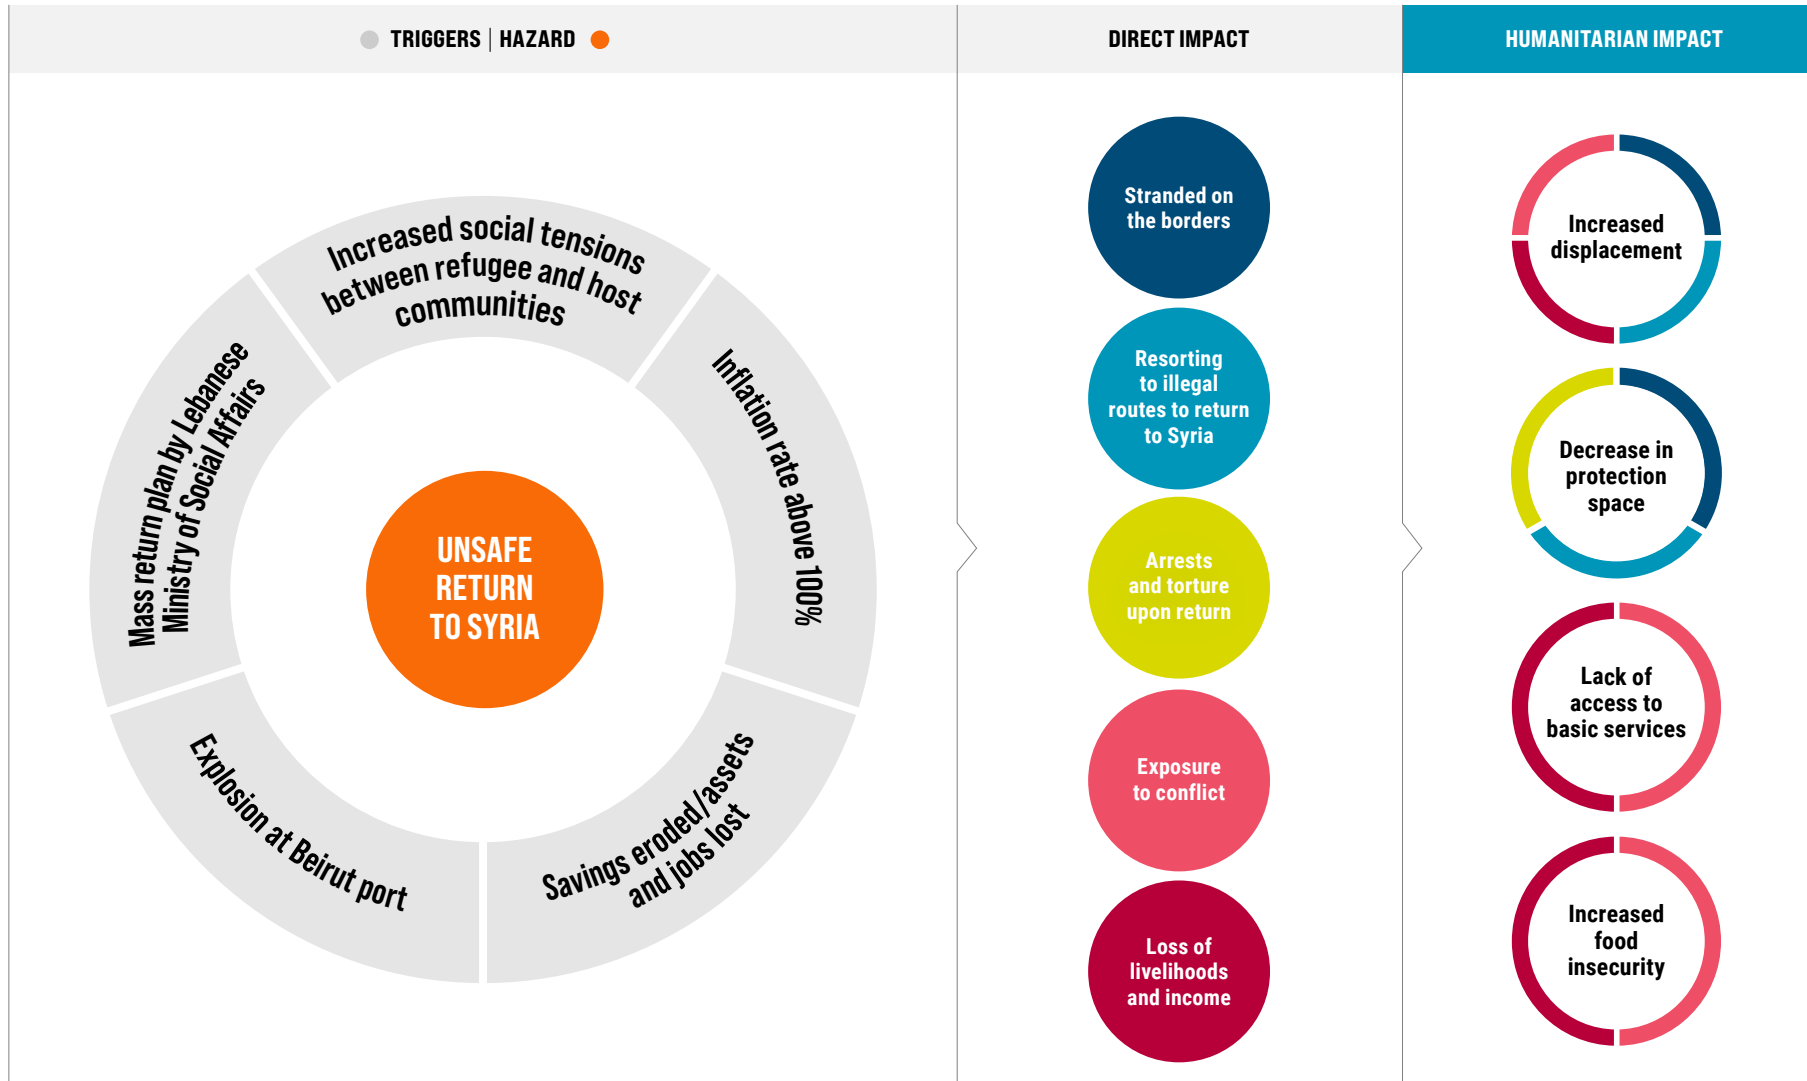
TRIGGERS | HAZARD

DIRECT IMPACT

HUMANITARIAN IMPACT

Increased social tensions between refugee and host communities

Inflation rate above 100%

Savings eroded/assets and jobs lost

Explosion at Beirut port

Mass return plan by Lebanese Ministry of Social Affairs

UNSAFE RETURN TO SYRIA

Stranded on the borders

Resorting to illegal routes to return to Syria

Arrests and torture upon return

Exposure to conflict

Loss of livelihoods and income

Increased displacement

Decrease in protection space

Lack of access to basic services

Increased food insecurity